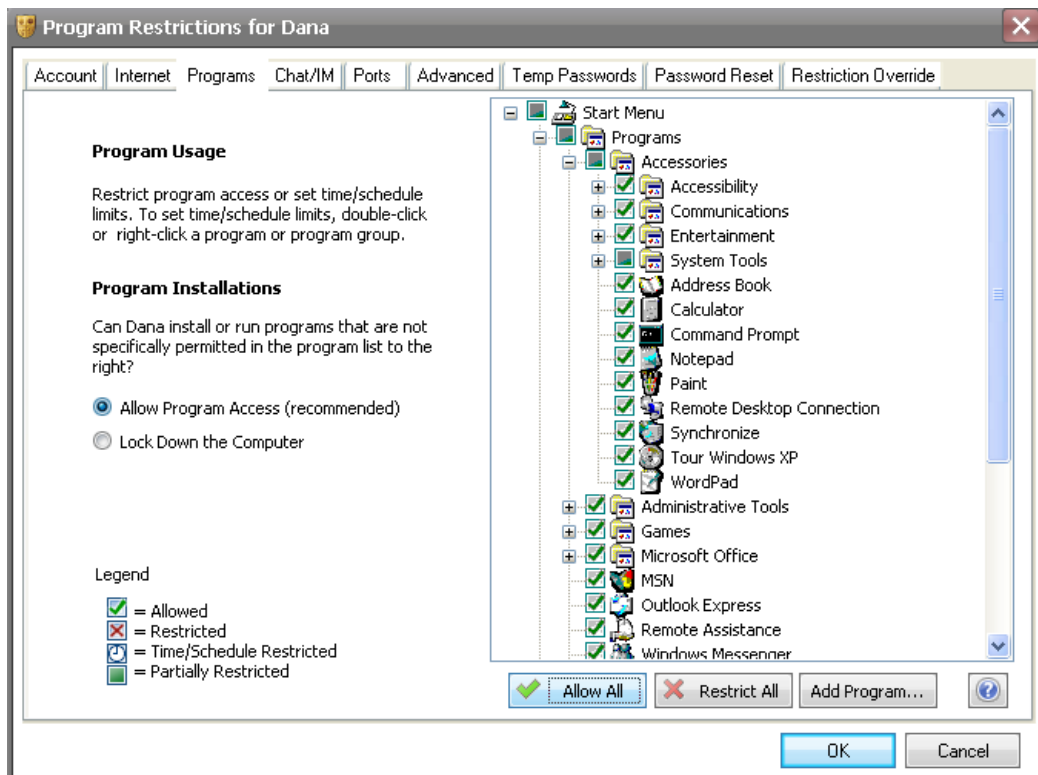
Program Restrictions for Dana

Account | Internet | Programs | Chat/IM | Ports | Advanced | Temp Passwords | Password Reset | Restriction Override

Program Usage

Restrict program access or set time/schedule limits. To set time/schedule limits, double-click or right-click a program or program group.

Program Installations

Can Dana install or run programs that are not specifically permitted in the program list to the right?

Allow Program Access (recommended)

Lock Down the Computer

Legend

= Allowed
= Restricted
= Time/Schedule Restricted
= Partially Restricted

Start Menu
Programs
Accessories
Accessibility
Communications
Entertainment
System Tools
Address Book
Calculator
Command Prompt
Notepad
Paint
Remote Desktop Connection
Synchronize
Tour Windows XP
WordPad
Administrative Tools
Games
Microsoft Office
MSN
Outlook Express
Remote Assistance
Windows Messenger

Allow All | Restrict All | Add Program...

OK | Cancel